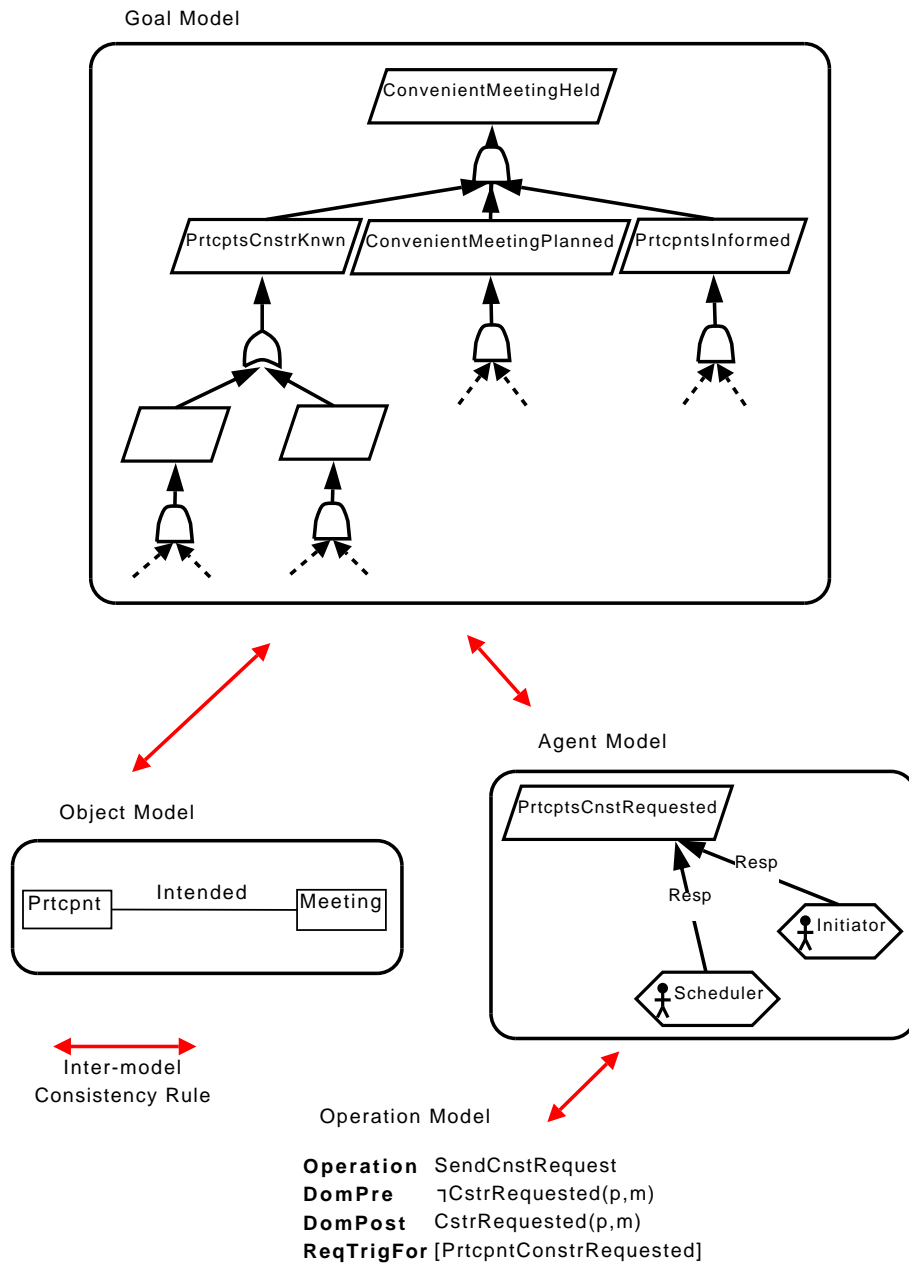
Goal Model

ConvenientMeetingHeld

PrtcptsCnstrKnwn

ConvenientMeetingPlanned

PrtcpntsInformed

Agent Model

PrtcptsCnstRequested

Resp

Resp

Initiator

Scheduler

Object Model

Prtcpnt

Intended

Meeting

Inter-model Consistency Rule

Operation Model

**Operation** SendCnstRequest
**DomPre** $\neg$CstrRequested(p,m)
**DomPost** CstrRequested(p,m)
**ReqTrigFor** [PrtcpntConstrRequested]